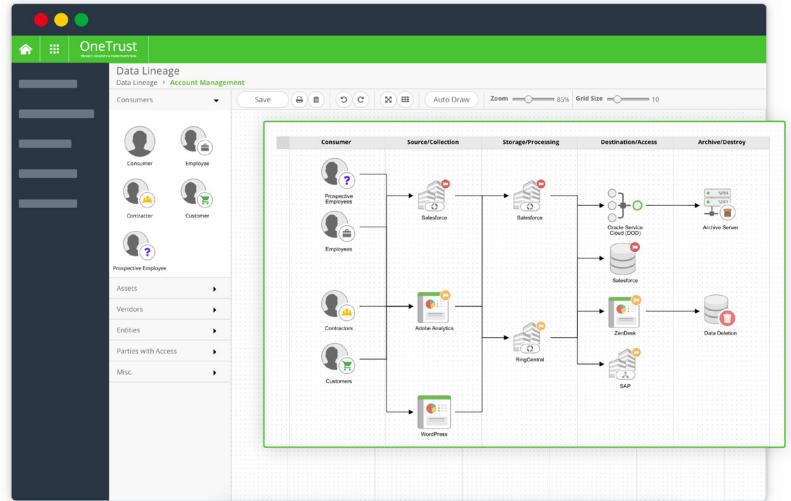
OneTrust

Data Lineage

Data Lineage > Account Management

Consumers

Consumer

Employee

Contractor

Customer

Prospective Employee

Assets

Vendors

Entities

Parties with Access

Misc.

Save

Auto Draw

Zoom

85%

Grid Size

10

Consumer

Source/Collection

Storage/Processing

Destination/Access

Archive/Destroy

Prospective Employees

Employees

Contractors

Customers

Salesforce

Adobe Analytics

WordPress

Salesforce

RingCentral

Oracle Service Cloud (DOD)

Salesforce

ZenDesk

SAP

Archive Server

Data Deletion